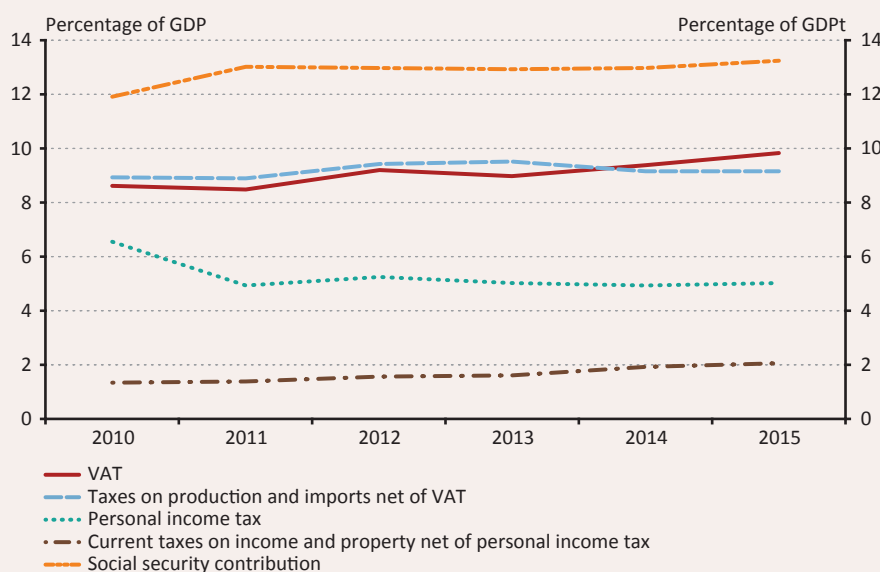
Percentage of GDP

Percentage of GDPt

14
12
10
8
6
4
2
0

14
12
10
8
6
4
2
0

2010
2011
2012
2013
2014
2015

VAT
Taxes on production and imports net of VAT
Personal income tax
Current taxes on income and property net of personal income tax
Social security contribution